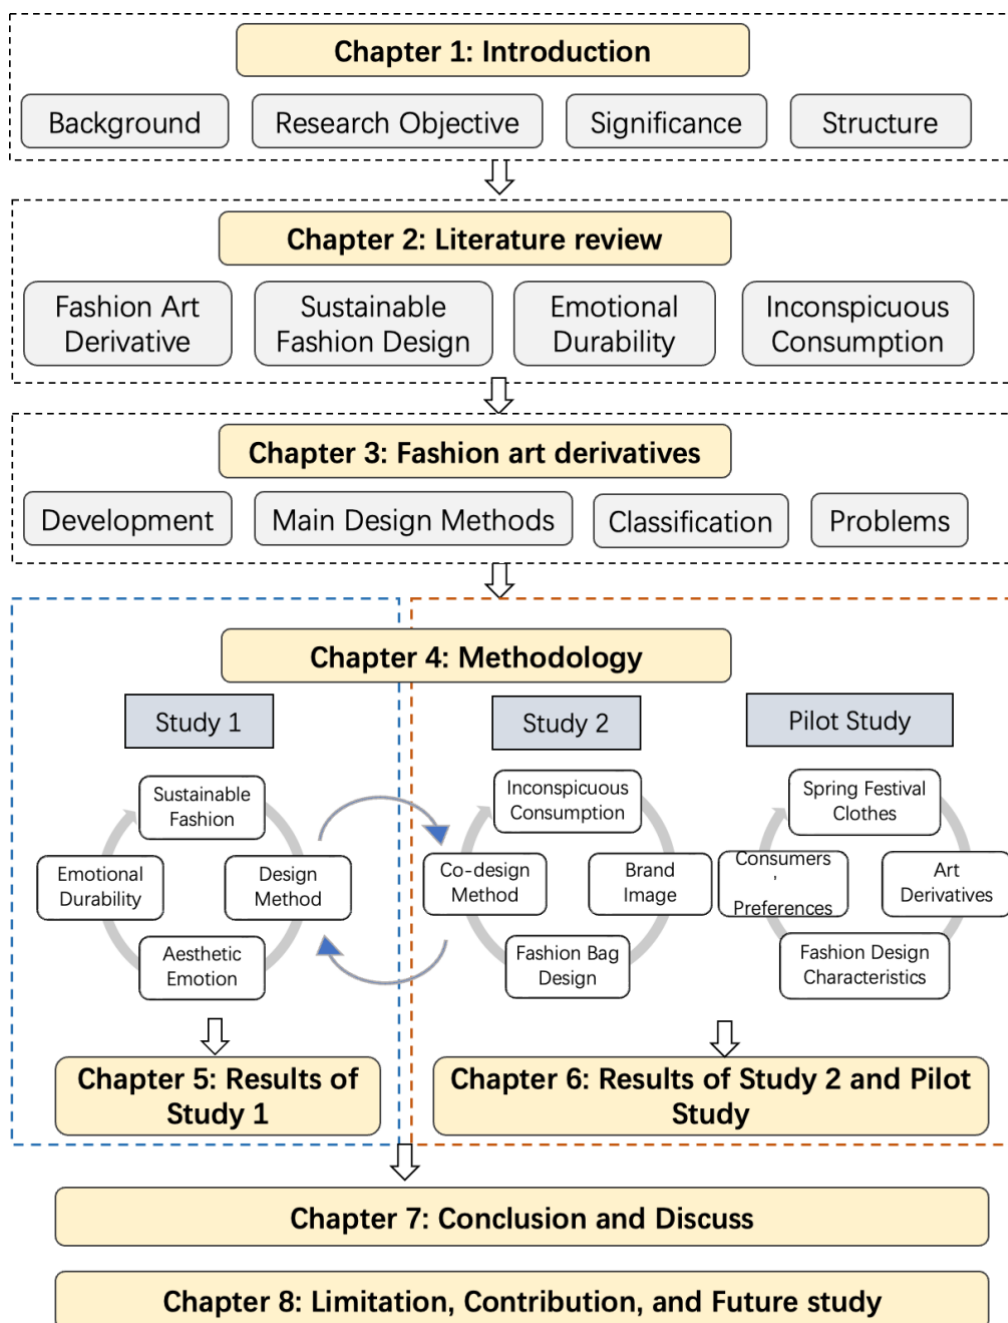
Chapter 1: Introduction

Background

Research Objective

Significance

Structure

Chapter 2: Literature review

Fashion Art Derivative

Sustainable Fashion Design

Emotional Durability

Inconspicuous Consumption

Chapter 3: Fashion art derivatives

Development

Main Design Methods

Classification

Problems

Chapter 4: Methodology

Study 1

Sustainable Fashion

Emotional Durability

Design Method

Aesthetic Emotion

Study 2

Inconspicuous Consumption

Co-design Method

Brand Image

Fashion Bag Design

Pilot Study

Spring Festival Clothes

Consumers ' Preferences

Art Derivatives

Fashion Design Characteristics

Chapter 5: Results of Study 1

Chapter 6: Results of Study 2 and Pilot Study

Chapter 7: Conclusion and Discuss

Chapter 8: Limitation, Contribution, and Future study